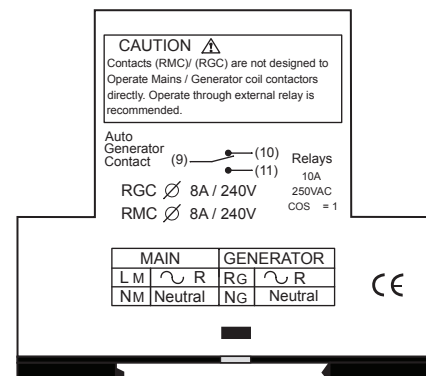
CAUTION ⚠
Contacts (RMC)/ (RGC) are not designed to Operate Mains / Generator coil contactors directly. Operate through external relay is recommended.

Auto Generator Contact (9) (10) (11)

Relays
10A
250VAC
COS = 1

RGC ∅ 8A / 240V
RMC ∅ 8A / 240V

| MAIN | | GENERATOR | |
|---|---|---|---|
| LM | ∿ R | RG | ∿ R |
| NM | Neutral | NG | Neutral |

CE